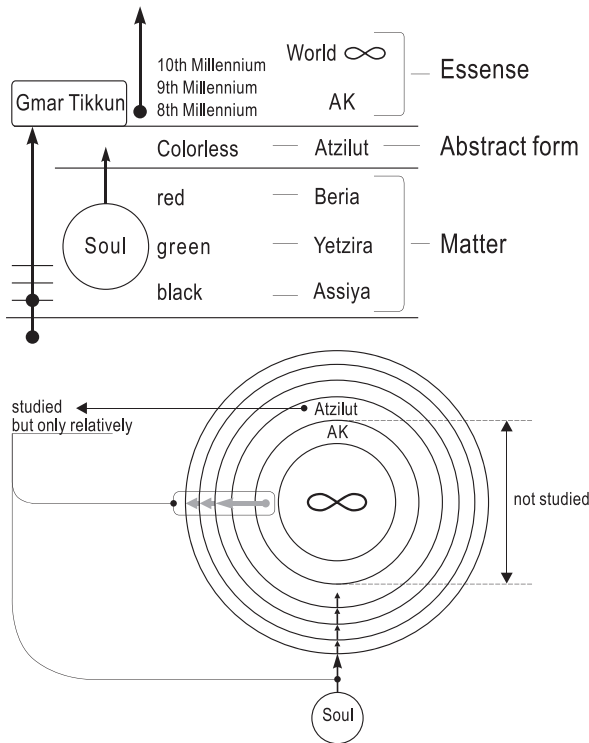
10th Millennium
9th Millennium
8th Millennium

World $\infty$

AK

Essense

Gmar Tikkun

Colorless — Atzilut — Abstract form

red — Beria
Soul green — Yetzira — Matter
black — Assiya

studied
but only relatively

Atzilut
AK

$\infty$

not studied

Soul